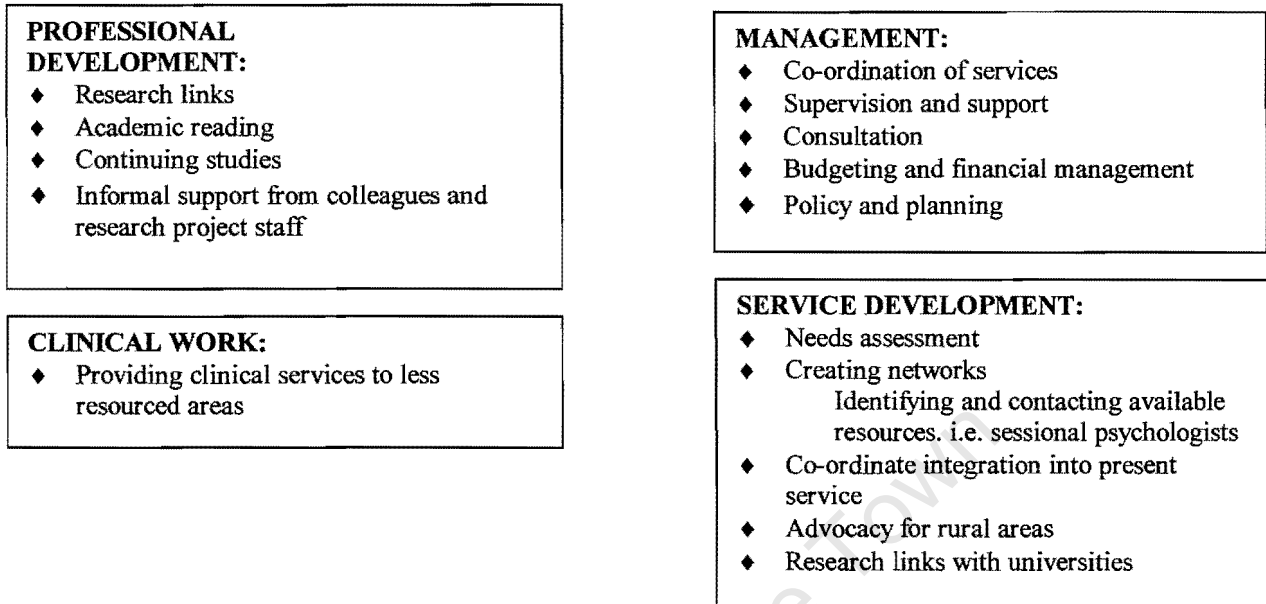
PROFESSIONAL DEVELOPMENT:
- Research links
- Academic reading
- Continuing studies
- Informal support from colleagues and research project staff

CLINICAL WORK:
- Providing clinical services to less resourced areas

MANAGEMENT:
- Co-ordination of services
- Supervision and support
- Consultation
- Budgeting and financial management
- Policy and planning

SERVICE DEVELOPMENT:
- Needs assessment
- Creating networks
  Identifying and contacting available resources. i.e. sessional psychologists
- Co-ordinate integration into present service
- Advocacy for rural areas
- Research links with universities

Town